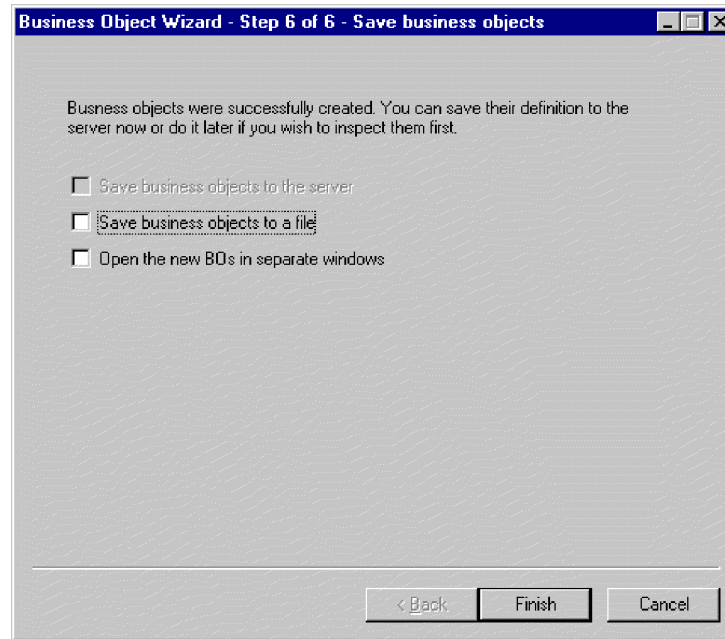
Business Object Wizard - Step 6 of 6 - Save business objects

Busness objects were successfully created. You can save their definition to the server now or do it later if you wish to inspect them first.

Save business objects to the server

Save business objects to a file

Open the new BOs in separate windows

< Back

Finish

Cancel